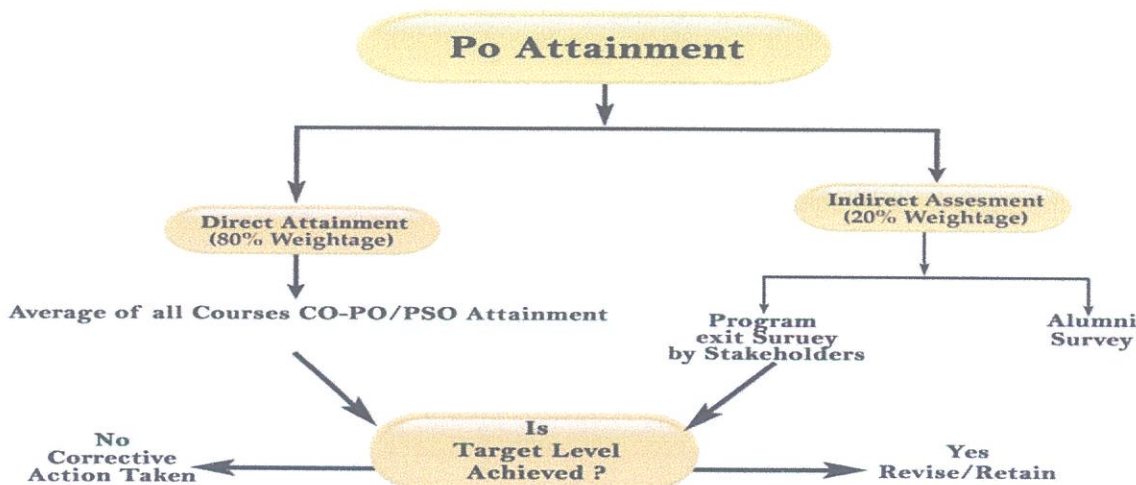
Po Attainment

Direct Attainment (80% Weightage)

Indirect Assesment (20% Weightage)

Average of all Courses CO-PO/PSO Attainment

Program exit Suruey by Stakeholders

Alumni Survey

No Corrective Action Taken

Is Target Level Achieved ?

Yes Revise/Retain